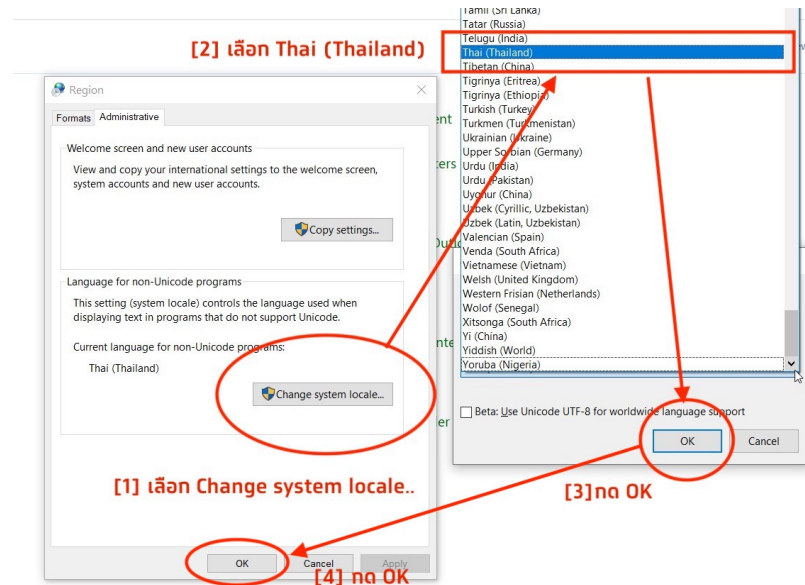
[2] เลือก Thai (Thailand)

Region

Formats | Administrative

Welcome screen and new user accounts

View and copy your international settings to the welcome screen, system accounts and new user accounts.

Copy settings...

Language for non-Unicode programs

This setting (system locale) controls the language used when displaying text in programs that do not support Unicode.

Current language for non-Unicode programs:

Thai (Thailand)

Change system locale...

[1] เลือก Change system locale..

OK | Cancel | Apply

[4] กด OK

Tamil (Sri Lanka)
Tatar (Russia)
Telugu (India)
Thai (Thailand)
Tibetan (China)
Tigrinya (Eritrea)
Tigrinya (Ethiopia)
Turkish (Turkey)
Turkmen (Turkmenistan)
Ukrainian (Ukraine)
Upper Sorbian (Germany)
Urdu (India)
Urdu (Pakistan)
Uyghur (China)
Uzbek (Cyrillic, Uzbekistan)
Uzbek (Latin, Uzbekistan)
Valencian (Spain)
Venda (South Africa)
Vietnamese (Vietnam)
Welsh (United Kingdom)
Western Frisian (Netherlands)
Wolof (Senegal)
Xitsonga (South Africa)
Yi (China)
Yiddish (World)
Yoruba (Nigeria)

Beta: Use Unicode UTF-8 for worldwide language support

OK | Cancel

[3]กด OK